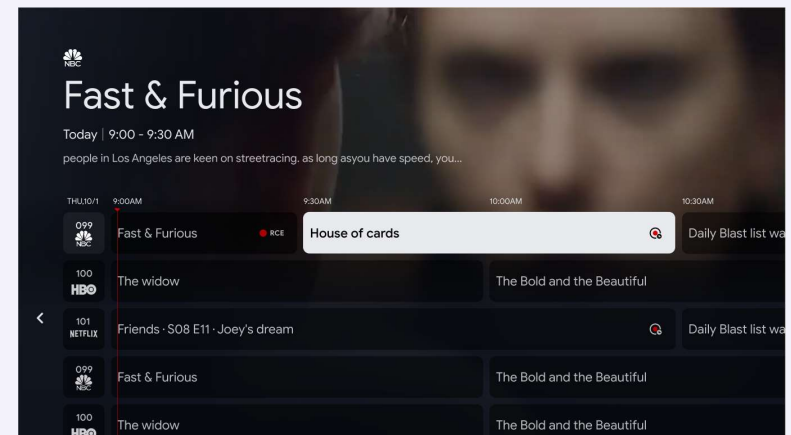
NBC

Fast & Furious

Today | 9:00 - 9:30 AM

people in Los Angeles are keen on streetracing. as long asyou have speed, you...

THU,10/1 9:00AM 9:30AM 10:00AM 10:30AM

| | | | |
|---|---|---|---|
| 099 NBC | Fast & Furious RCE | House of cards | Daily Blast list wa |
| 100 HBO | The widow | The Bold and the Beautiful | |
| 101 NETFLIX | Friends · S08 E11 · Joey's dream | | Daily Blast list wa |
| 099 NBC | Fast & Furious | The Bold and the Beautiful | |
| 100 HBO | The widow | The Bold and the Beautiful | |